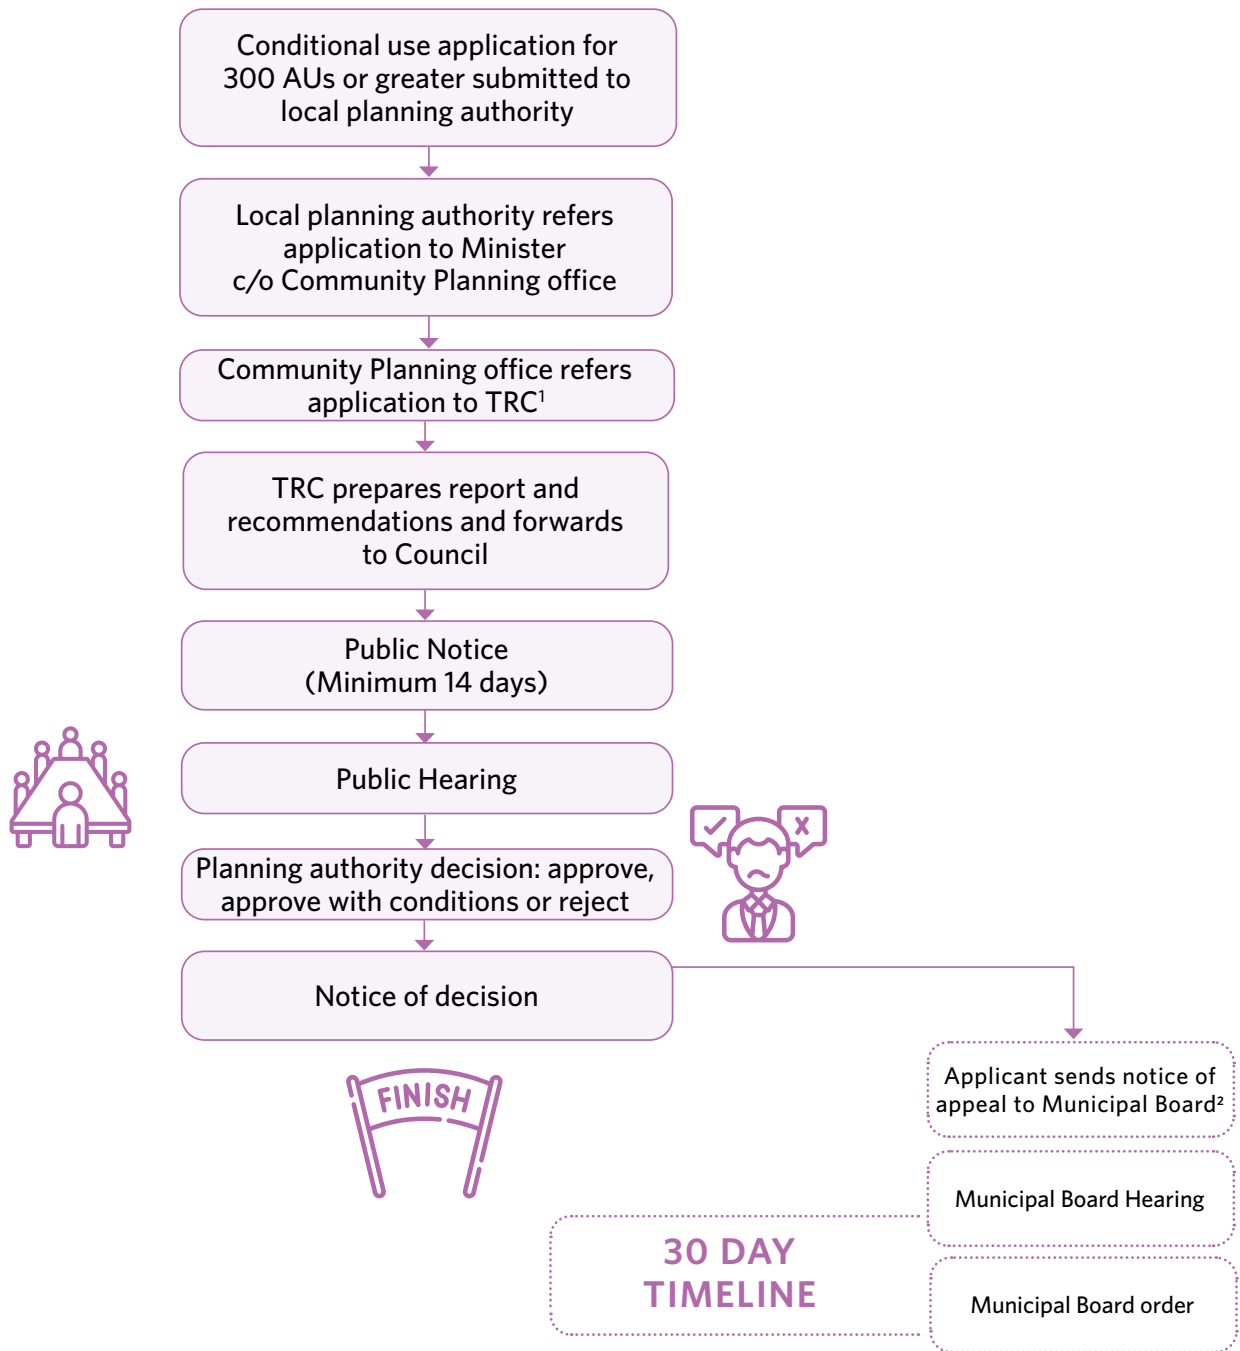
Conditional use application for 300 AUs or greater submitted to local planning authority

Local planning authority refers application to Minister c/o Community Planning office

Community Planning office refers application to TRC$^1$

TRC prepares report and recommendations and forwards to Council

Public Notice (Minimum 14 days)

Public Hearing

Planning authority decision: approve, approve with conditions or reject

Notice of decision

FINISH

Applicant sends notice of appeal to Municipal Board$^2$

Municipal Board Hearing

Municipal Board order

30 DAY TIMELINE